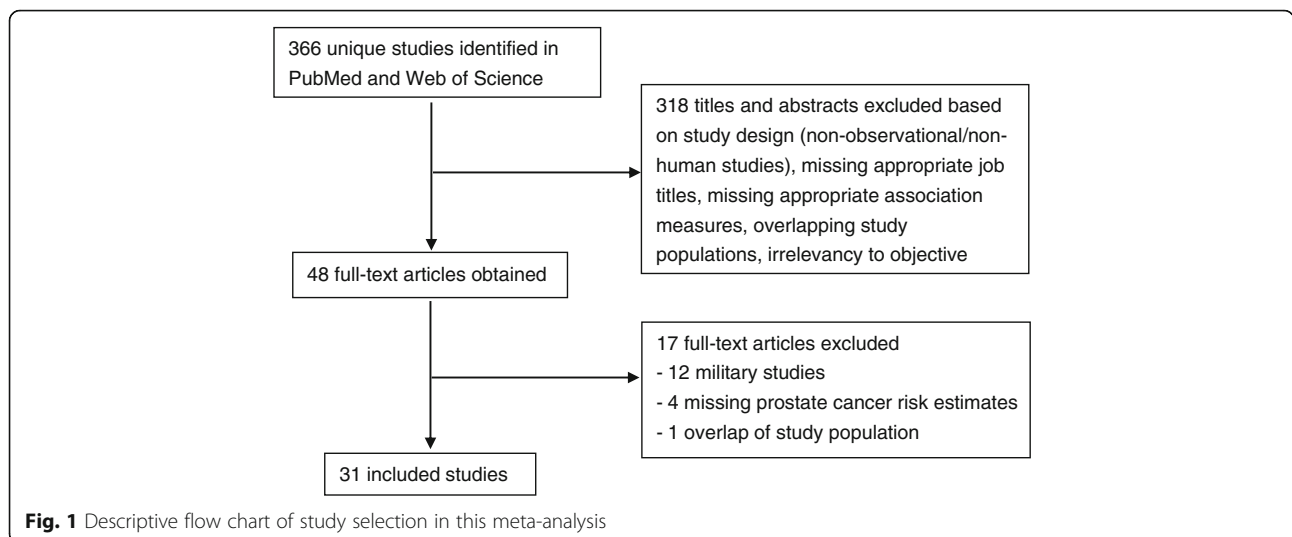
366 unique studies identified in PubMed and Web of Science

318 titles and abstracts excluded based on study design (non-observational/non-human studies), missing appropriate job titles, missing appropriate association measures, overlapping study populations, irrelevancy to objective

48 full-text articles obtained

17 full-text articles excluded
- 12 military studies
- 4 missing prostate cancer risk estimates
- 1 overlap of study population

31 included studies

**Fig. 1** Descriptive flow chart of study selection in this meta-analysis